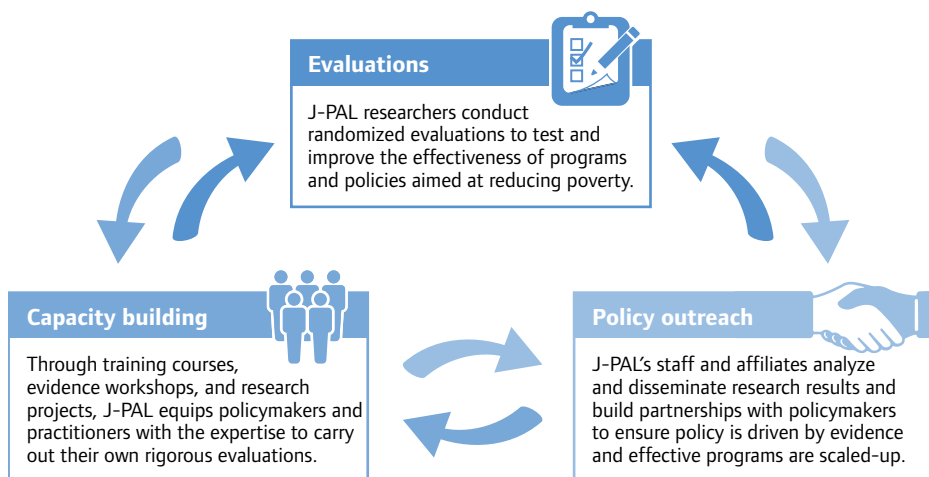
Evaluations

J-PAL researchers conduct randomized evaluations to test and improve the effectiveness of programs and policies aimed at reducing poverty.

Capacity building

Through training courses, evidence workshops, and research projects, J-PAL equips policymakers and practitioners with the expertise to carry out their own rigorous evaluations.

Policy outreach

J-PAL's staff and affiliates analyze and disseminate research results and build partnerships with policymakers to ensure policy is driven by evidence and effective programs are scaled-up.